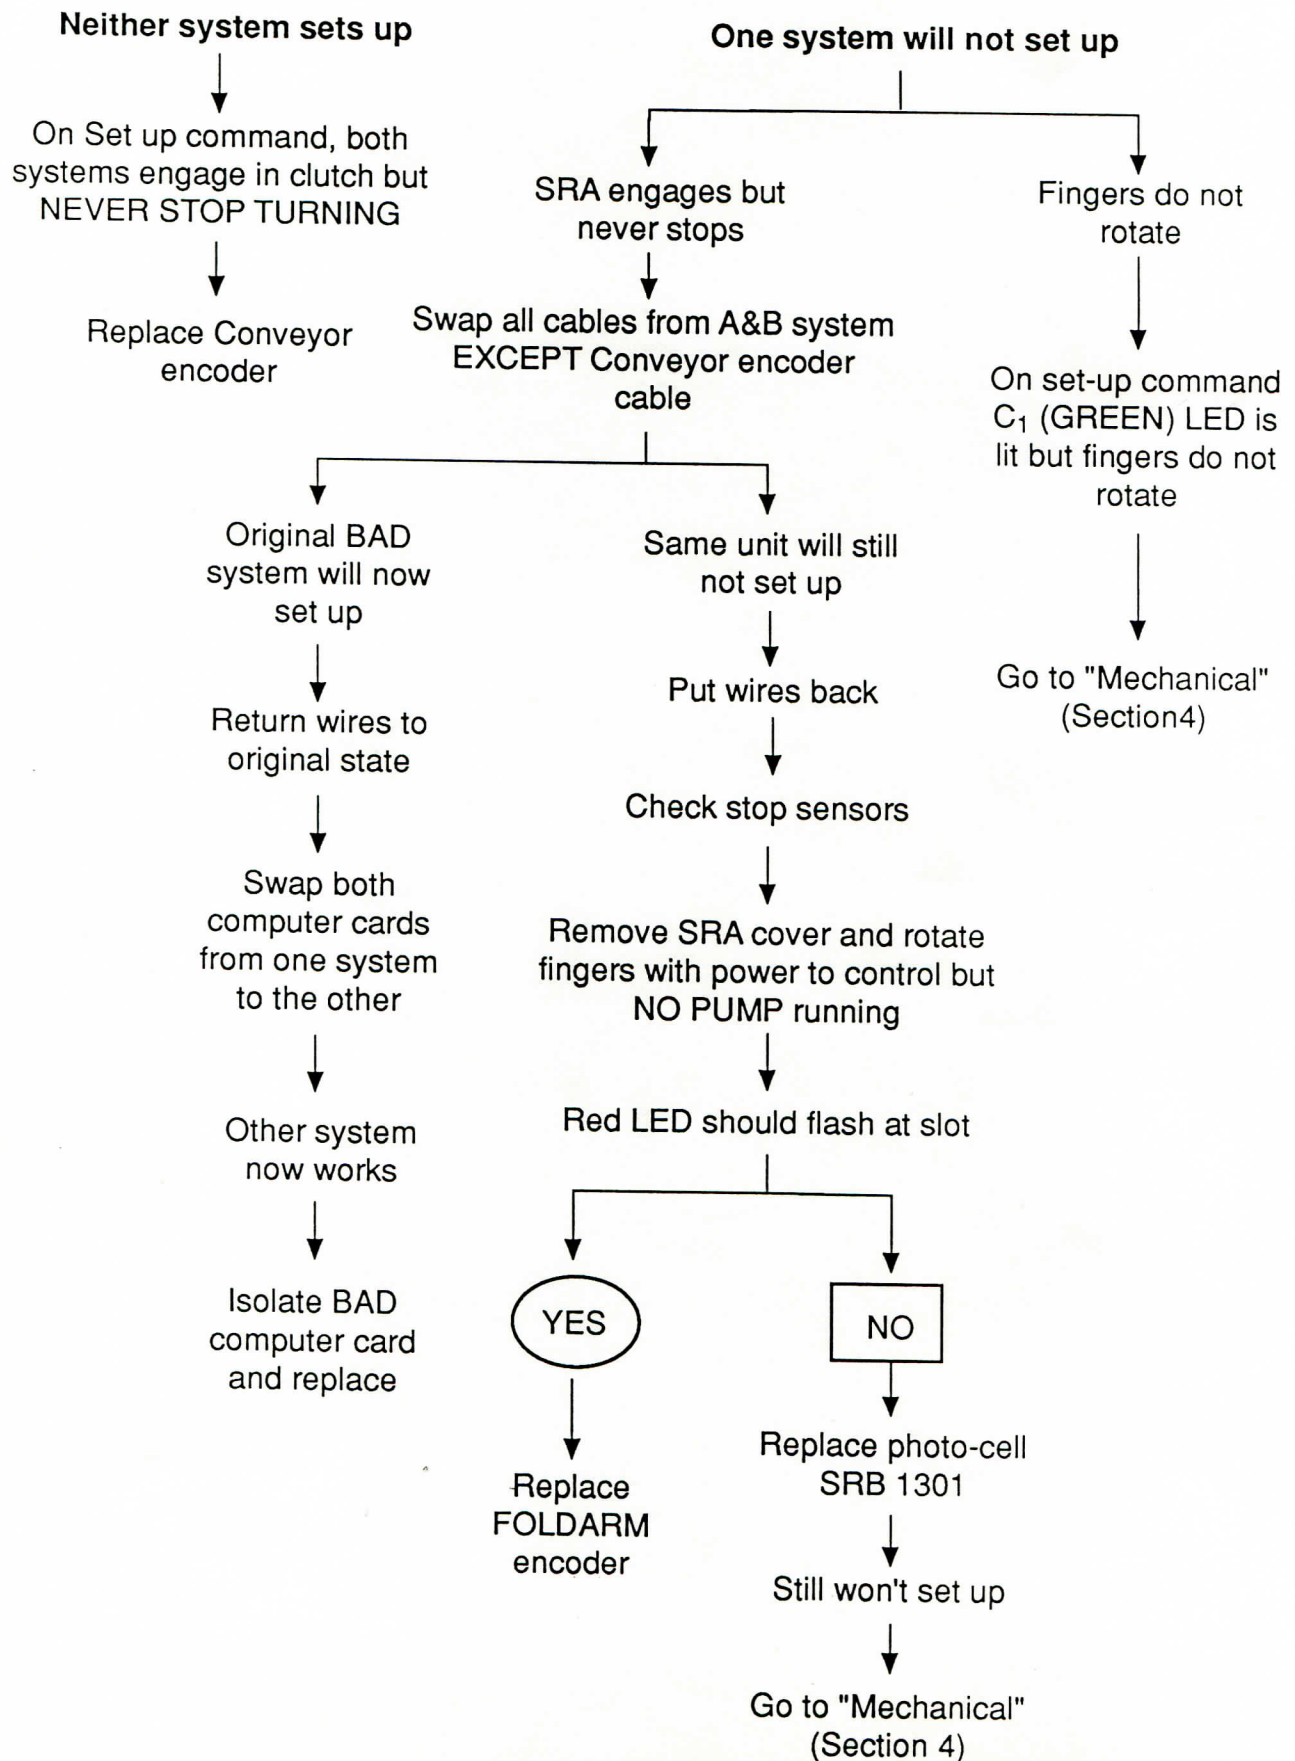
Neither system sets up

On Set up command, both systems engage in clutch but NEVER STOP TURNING

Replace Conveyor encoder

One system will not set up

SRA engages but never stops

Swap all cables from A&B system EXCEPT Conveyor encoder cable

Original BAD system will now set up

Return wires to original state

Swap both computer cards from one system to the other

Other system now works

Isolate BAD computer card and replace

Same unit will still not set up

Put wires back

Check stop sensors

Remove SRA cover and rotate fingers with power to control but NO PUMP running

Red LED should flash at slot

YES

Replace FOLDARM encoder

NO

Replace photo-cell SRB 1301

Still won't set up

Go to "Mechanical" (Section 4)

Fingers do not rotate

On set-up command $C_1$ (GREEN) LED is lit but fingers do not rotate

Go to "Mechanical" (Section4)